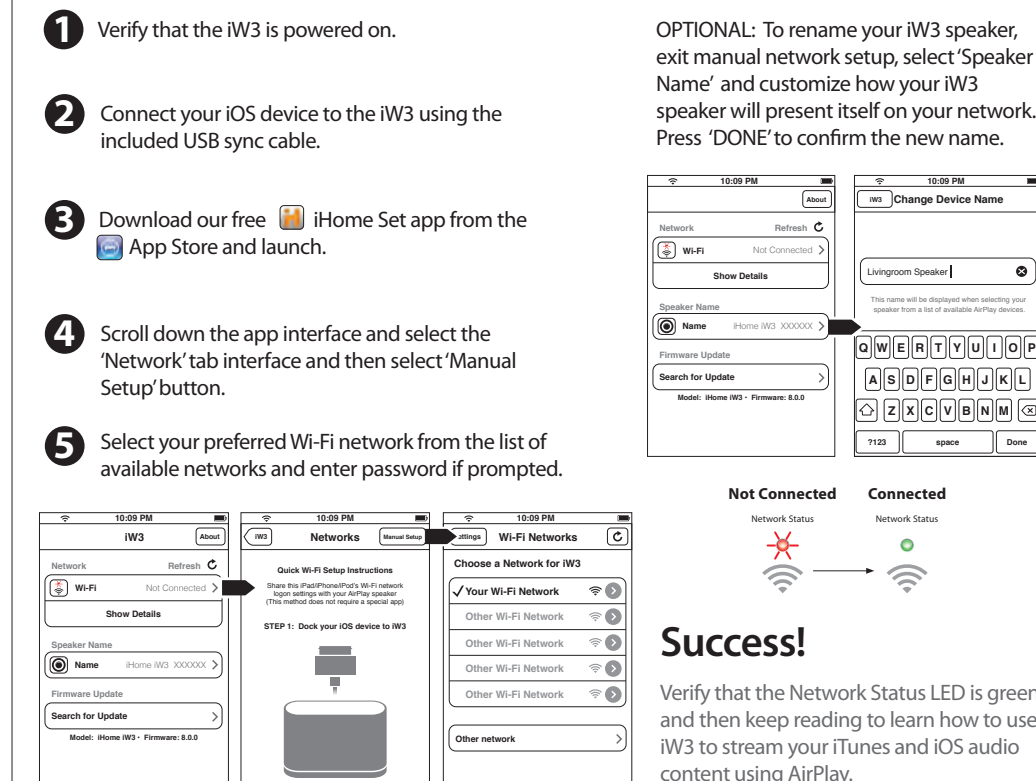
1 Verify that the iW3 is powered on.

2 Connect your iOS device to the iW3 using the included USB sync cable.

3 Download our free iHome Set app from the App Store and launch.

4 Scroll down the app interface and select the 'Network' tab interface and then select 'Manual Setup' button.

5 Select your preferred Wi-Fi network from the list of available networks and enter password if prompted.

10:09 PM
iW3
About
Network
Refresh
Wi-Fi
Not Connected
Show Details
Speaker Name
Name
iHome iW3 XXXXXX
Firmware Update
Search for Update
Model: iHome iW3 • Firmware: 8.0.0

10:09 PM
iW3
Networks
Manual Setup
Quick Wi-Fi Setup Instructions
Share this iPad/iPhone/iPod's Wi-Fi network logon settings with your AirPlay speaker (This method does not require a special app)
STEP 1: Dock your iOS device to iW3

10:09 PM
ettings
Wi-Fi Networks
Choose a Network for iW3
✓Your Wi-Fi Network
Other Wi-Fi Network
Other Wi-Fi Network
Other Wi-Fi Network
Other Wi-Fi Network
Other network

OPTIONAL: To rename your iW3 speaker, exit manual network setup, select 'Speaker Name' and customize how your iW3 speaker will present itself on your network. Press 'DONE' to confirm the new name.

10:09 PM
About
Network
Refresh
Wi-Fi
Not Connected
Show Details
Speaker Name
Name
iHome iW3 XXXXXX
Firmware Update
Search for Update
Model: iHome iW3 • Firmware: 8.0.0

10:09 PM
iW3
Change Device Name
Livingroom Speaker
This name will be displayed when selecting your speaker from a list of available AirPlay devices.
Q W E R T Y U I O P
A S D F G H J K L
Z X C V B N M
?123
space
Done

Not Connected
Network Status
Connected
Network Status

Success!

Verify that the Network Status LED is green and then keep reading to learn how to use iW3 to stream your iTunes and iOS audio content using AirPlay.